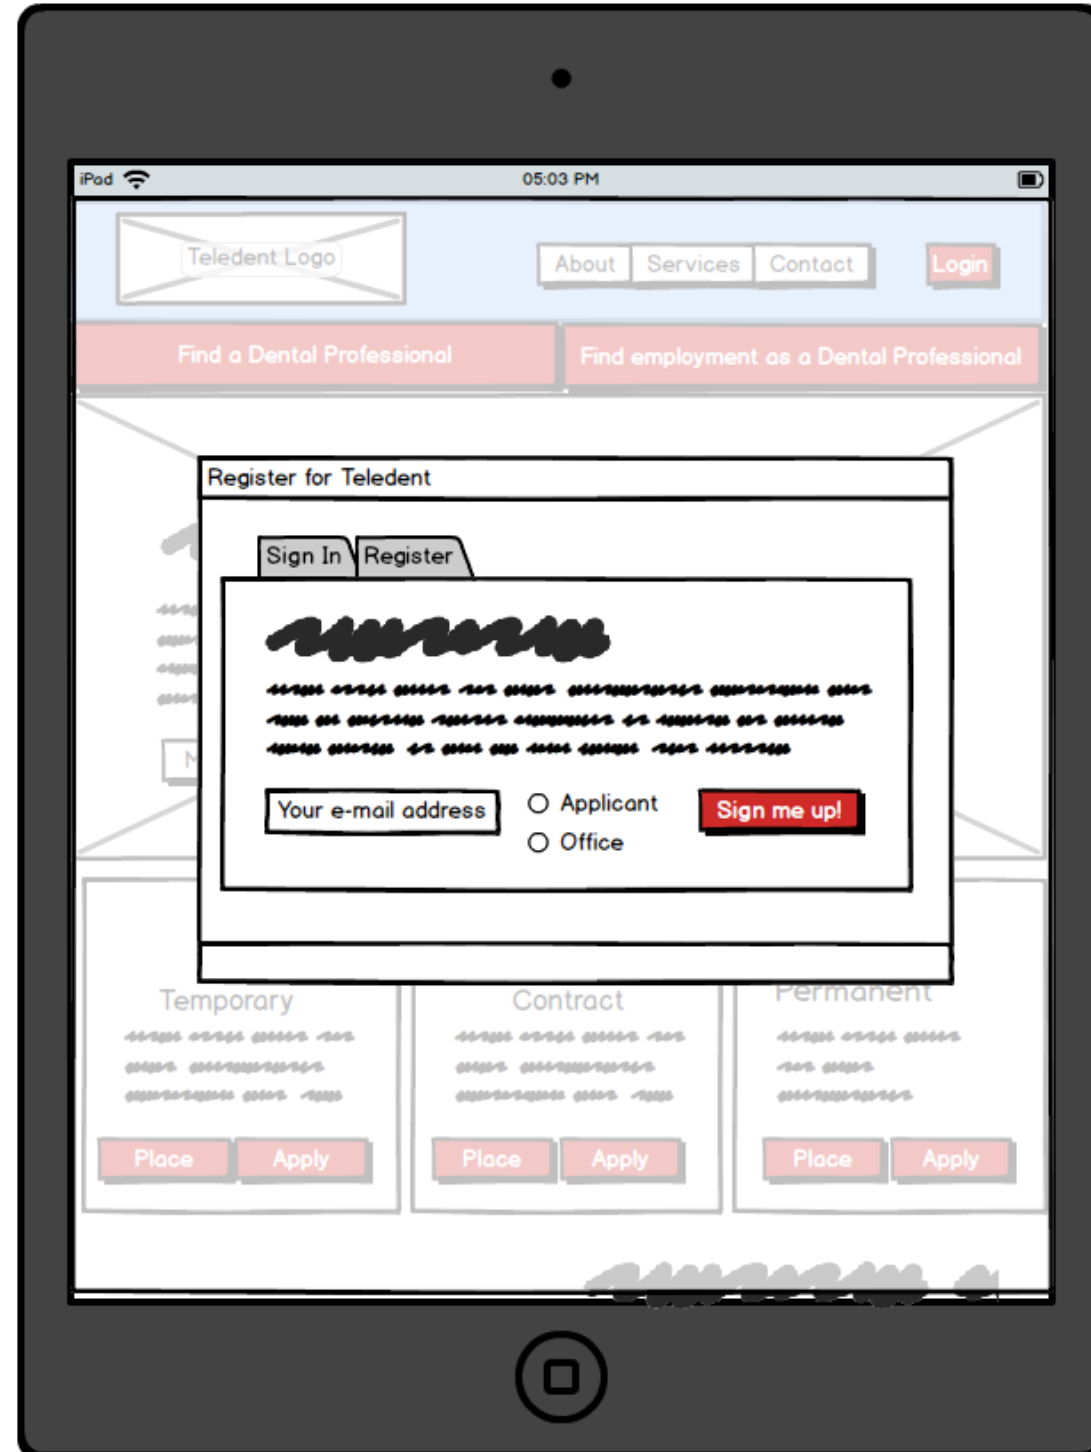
iPad 05:03 PM

Teledent Logo

About Services Contact Login

Find a Dental Professional Find employment as a Dental Professional

Register for Teledent

Sign In Register

Your e-mail address

Applicant
Office

Sign me up!

Temporary

Place Apply

Contract

Place Apply

Permanent

Place Apply